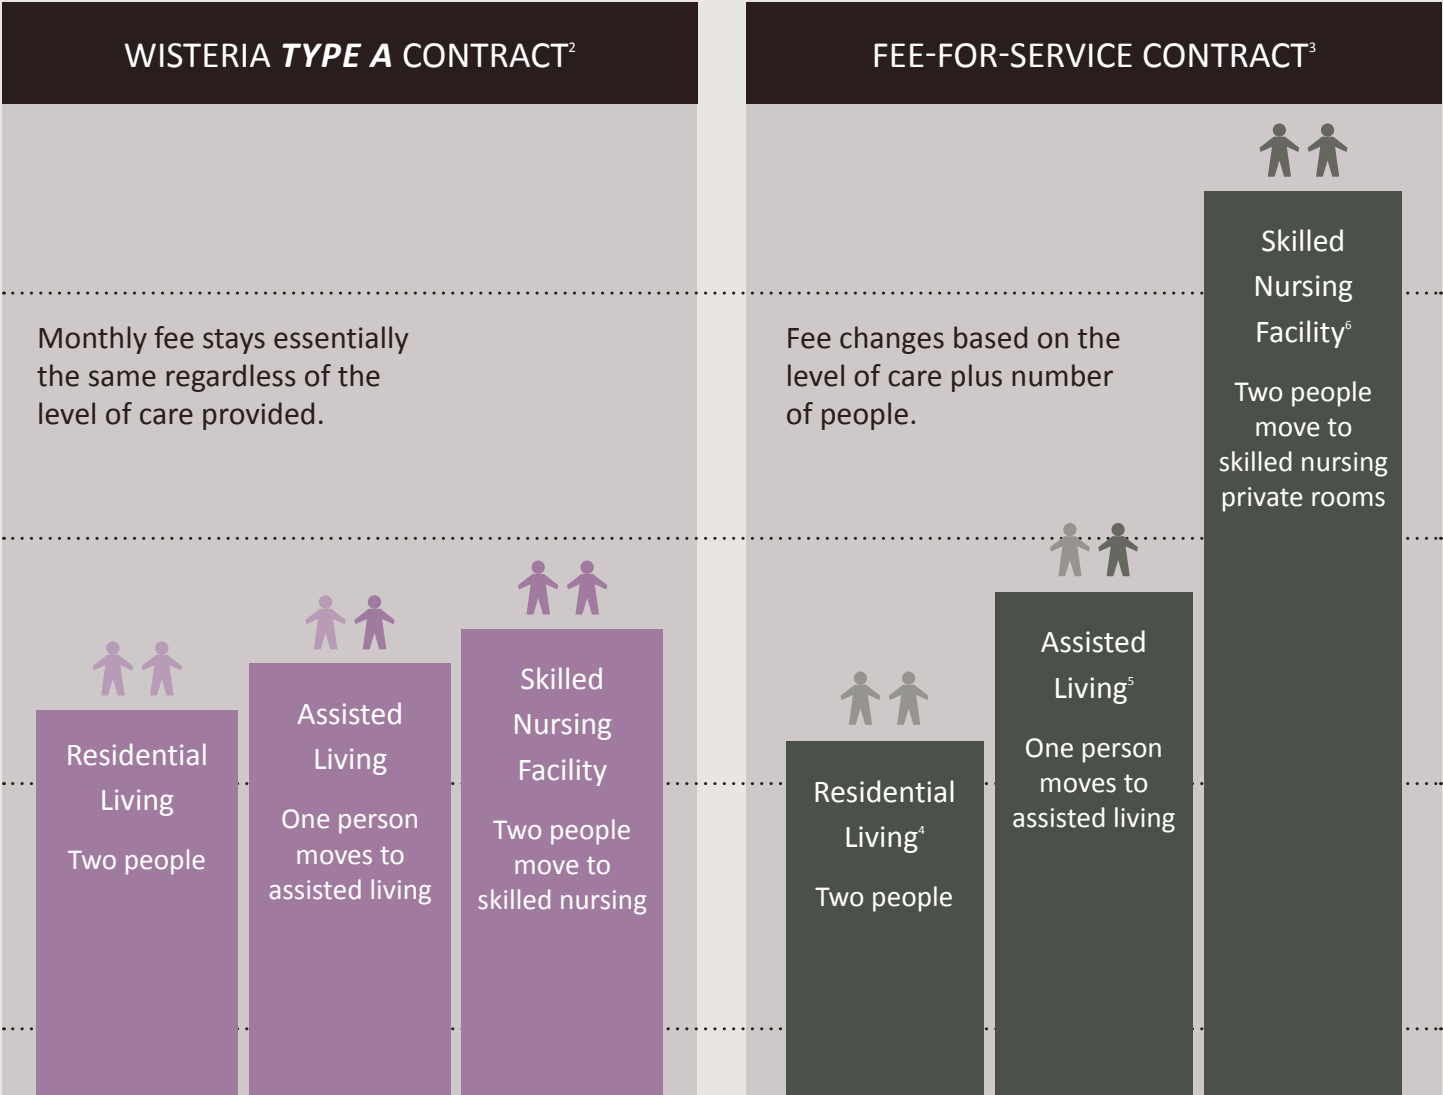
WISTERIA *TYPE A* CONTRACT$^{2}$

Monthly fee stays essentially the same regardless of the level of care provided.

Residential Living

Two people

Assisted Living

One person moves to assisted living

Skilled Nursing Facility

Two people move to skilled nursing

FEE-FOR-SERVICE CONTRACT$^{3}$

Fee changes based on the level of care plus number of people.

Residential Living$^{4}$

Two people

Assisted Living$^{5}$

One person moves to assisted living

Skilled Nursing Facility$^{6}$

Two people move to skilled nursing private rooms